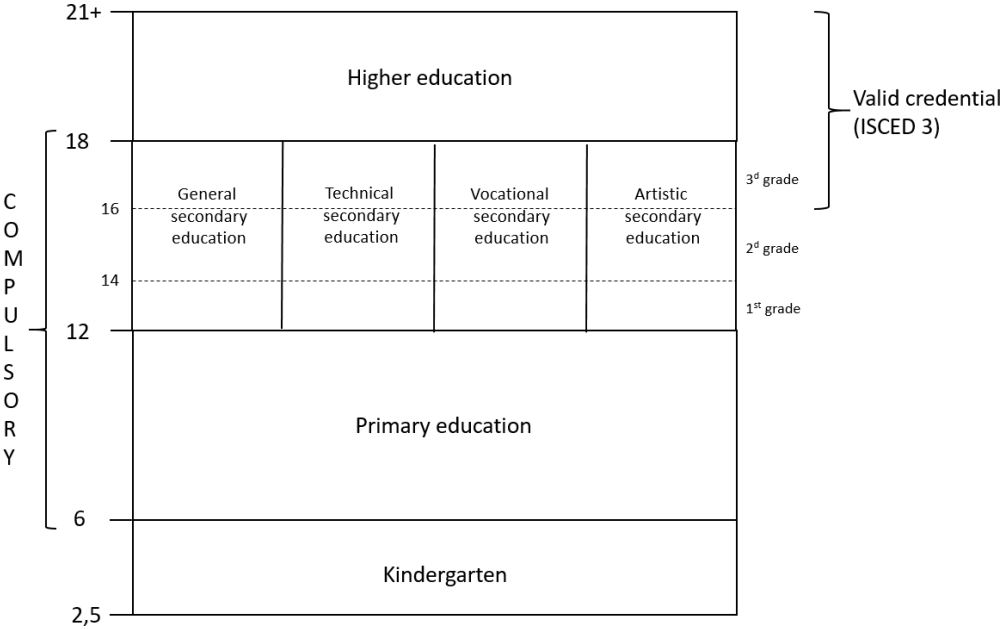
21+

Higher education

Valid credential (ISCED 3)

18

COMPULSORY

General secondary education

Technical secondary education

Vocational secondary education

Artistic secondary education

3$^{d}$ grade

16

2$^{d}$ grade

14

1$^{st}$ grade

12

Primary education

6

Kindergarten

2,5